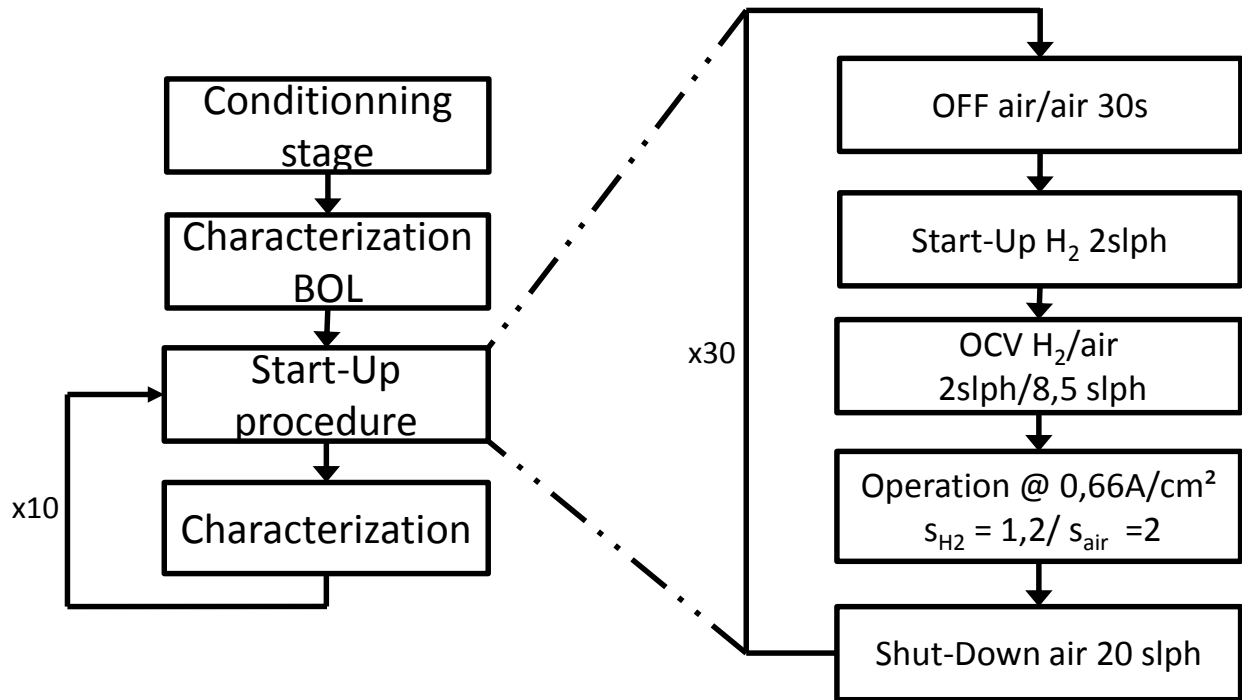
Conditionning stage

Characterization BOL

Start-Up procedure

Characterization

x10

x30

OFF air/air 30s

Start-Up $H_2$ 2slph

OCV $H_2$/air 2slph/8,5 slph

Operation @ 0,66A/cm²
$s_{H2}$ = 1,2/ $s_{air}$ =2

Shut-Down air 20 slph